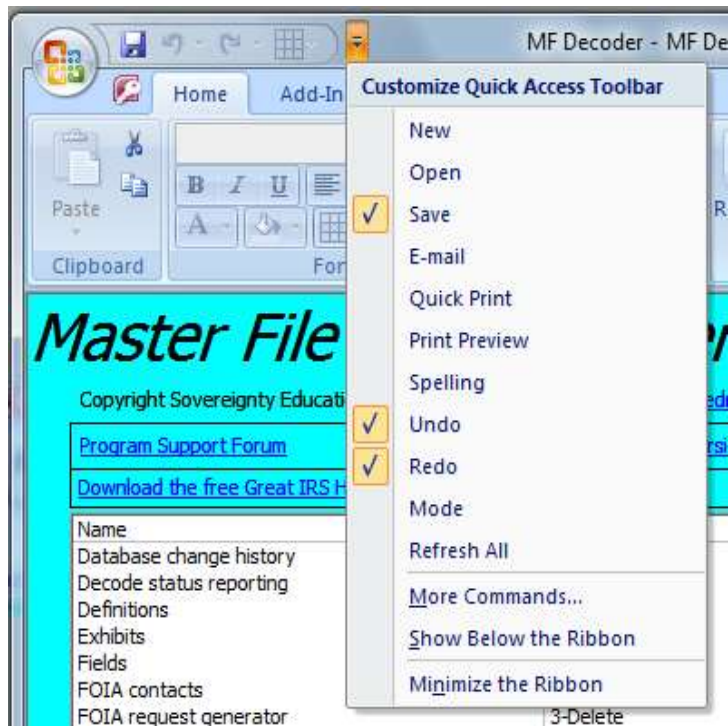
MF Decoder - MF De

Home

Add-In

Paste

Clipboard

B I U

A

For

R

Master File

Copyright Sovereignty Educati

Program Support Forum

Download the free Great IRS H

Name
Database change history
Decode status reporting
Definitions
Exhibits
Fields
FOIA contacts
FOIA request generator

3-Delete

Customize Quick Access Toolbar

New
Open
✓ Save
E-mail
Quick Print
Print Preview
Spelling
✓ Undo
✓ Redo
Mode
Refresh All
More Commands...
Show Below the Ribbon
Minimize the Ribbon